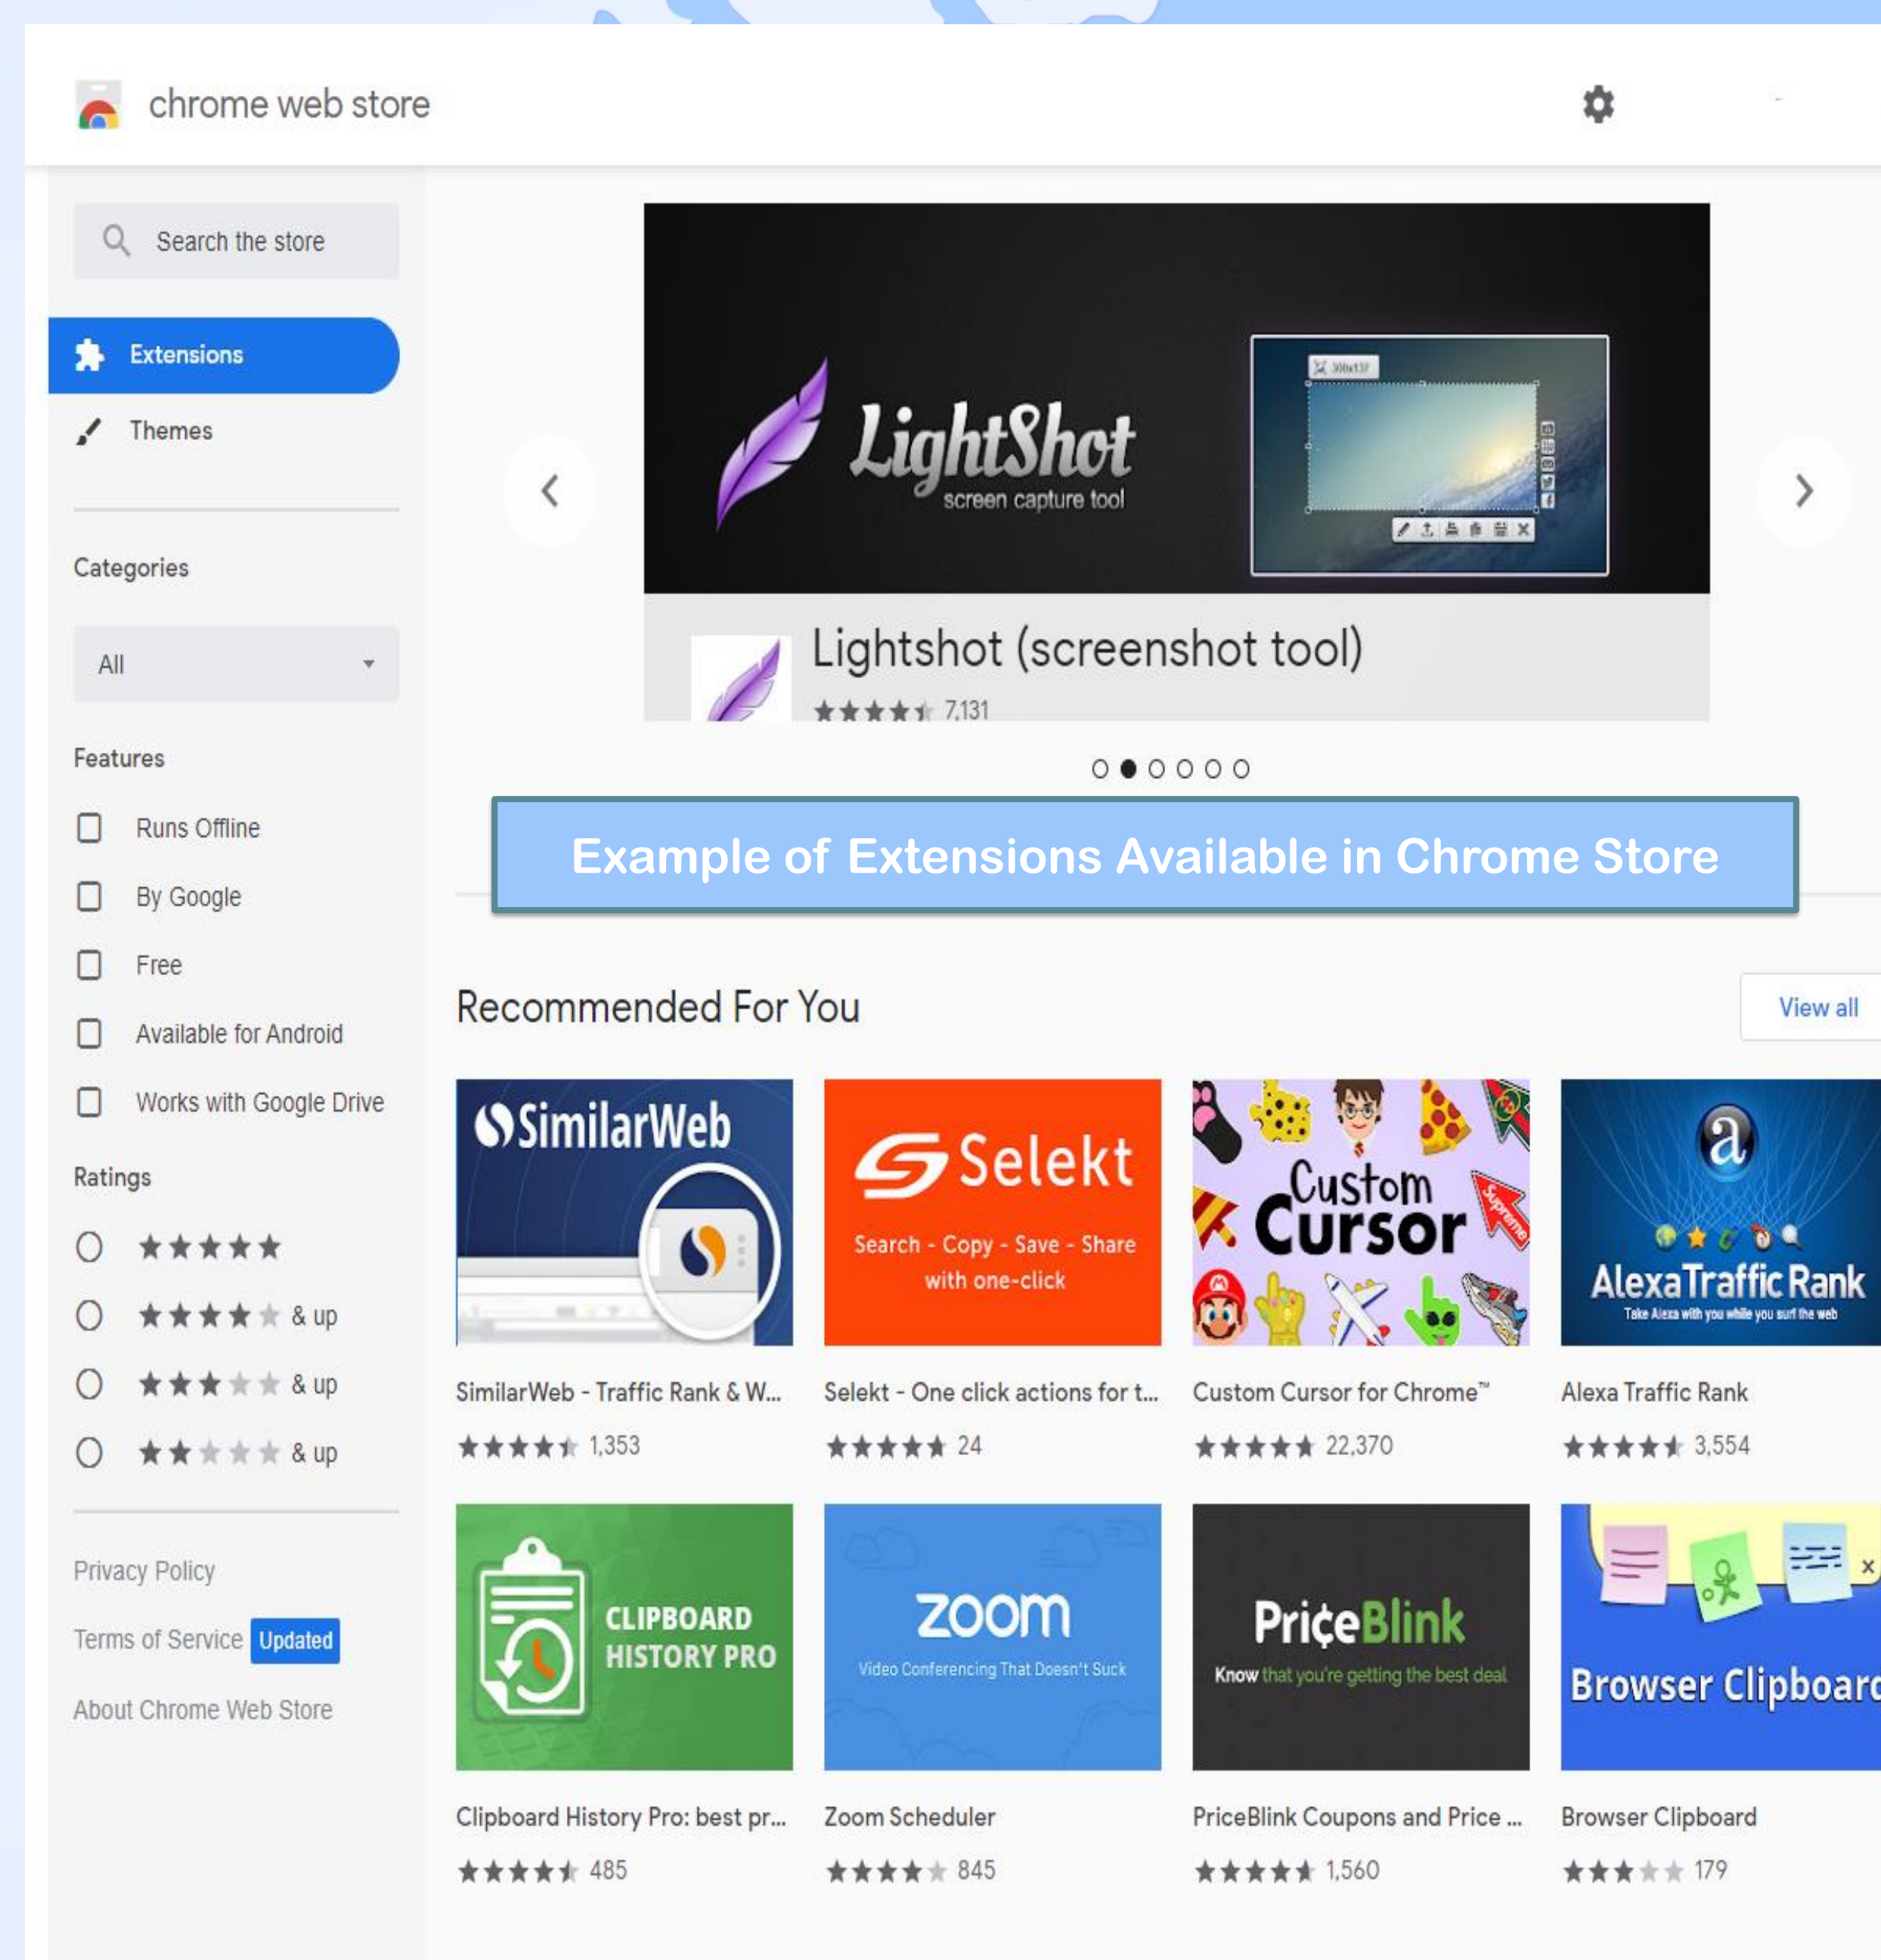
chrome web store

Search the store

Extensions

Themes

Categories

All

Features

Runs Offline

By Google

Free

Available for Android

Works with Google Drive

Ratings

★★★★★

★★★★★ & up

★★★★★ & up

★★★★★ & up

Privacy Policy

Terms of Service Updated

About Chrome Web Store

LightShot
screen capture tool

Lightshot (screenshot tool)
★★★★★ 7,131

Example of Extensions Available in Chrome Store

Recommended For You

View all

SimilarWeb

SimilarWeb - Traffic Rank & W...
★★★★★ 1,353

Selekt
Search - Copy - Save - Share with one-click

Selekt - One click actions for t...
★★★★★ 24

Custom Cursor

Custom Cursor for Chrome™
★★★★★ 22,370

a
AlexaTrafficRank
Take Alexa with you while you surf the web

Alexa Traffic Rank
★★★★★ 3,554

CLIPBOARD HISTORY PRO

Clipboard History Pro: best pr...
★★★★★ 485

zoom
Video Conferencing That Doesn't Suck

Zoom Scheduler
★★★★★ 845

PriceBlink
Know that you're getting the best deal

PriceBlink Coupons and Price ...
★★★★★ 1,560

Browser Clipboard

Browser Clipboard
★★★★★ 179